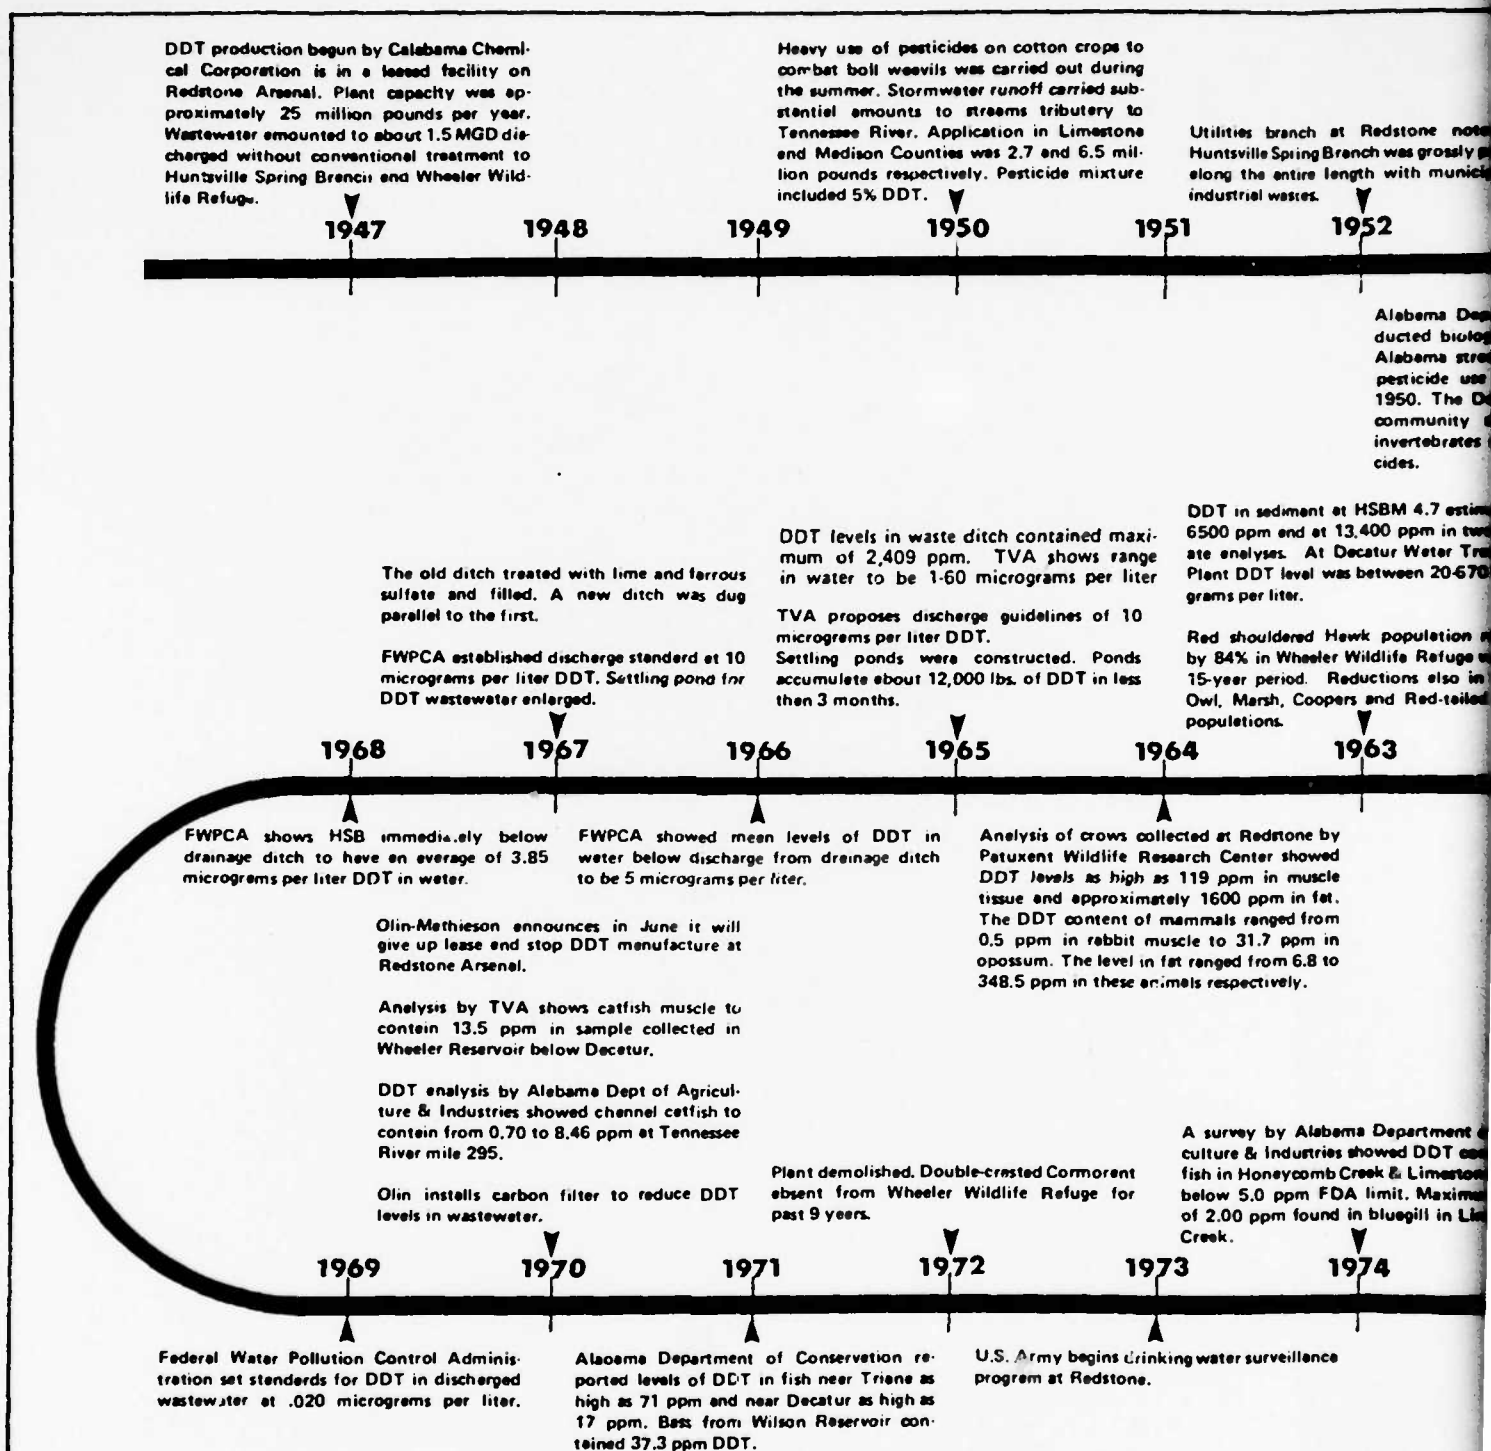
DDT production begun by Calabama Chemical Corporation is in a leased facility on Redstone Arsenal. Plant capacity was approximately 25 million pounds per year. Wastewater amounted to about 1.5 MGD discharged without conventional treatment to Huntsville Spring Branch and Wheeler Wildlife Refuge.

Heavy use of pesticides on cotton crops to combat boll weevils was carried out during the summer. Stormwater runoff carried substantial amounts to streams tributary to Tennessee River. Application in Limestone and Madison Counties was 2.7 and 6.5 million pounds respectively. Pesticide mixture included 5% DDT.

Utilities branch at Redstone note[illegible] Huntsville Spring Branch was grossly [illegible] along the entire length with munic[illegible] industrial wastes.

1947 1948 1949 1950 1951 1952

Alabama De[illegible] ducted biolog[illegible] Alabama stre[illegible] pesticide use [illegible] 1950. The D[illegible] community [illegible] invertebrates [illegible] cides.

The old ditch treated with lime and ferrous sulfate and filled. A new ditch was dug parallel to the first.

FWPCA established discharge standard at 10 micrograms per liter DDT. Settling pond for DDT wastewater enlarged.

DDT levels in waste ditch contained maximum of 2,409 ppm. TVA shows range in water to be 1-60 micrograms per liter

TVA proposes discharge guidelines of 10 micrograms per liter DDT.
Settling ponds were constructed. Ponds accumulate about 12,000 lbs. of DDT in less than 3 months.

DDT in sediment at HSBM 4.7 estim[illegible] 6500 ppm and at 13,400 ppm in tw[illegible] ate analyses. At Decatur Water Tr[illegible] Plant DDT level was between 20-670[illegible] grams per liter.

Red shouldered Hawk population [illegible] by 84% in Wheeler Wildlife Refuge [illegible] 15-year period. Reductions also in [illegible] Owl, Marsh, Coopers and Red-tailed populations.

1968 1967 1966 1965 1964 1963

FWPCA shows HSB immediately below drainage ditch to have an average of 3.85 micrograms per liter DDT in water.

FWPCA showed mean levels of DDT in water below discharge from drainage ditch to be 5 micrograms per liter.

Analysis of crows collected at Redstone by Patuxent Wildlife Research Center showed DDT levels as high as 119 ppm in muscle tissue and approximately 1600 ppm in fat. The DDT content of mammals ranged from 0.5 ppm in rabbit muscle to 31.7 ppm in opossum. The level in fat ranged from 6.8 to 348.5 ppm in these animals respectively.

Olin-Mathieson announces in June it will give up lease and stop DDT manufacture at Redstone Arsenal.

Analysis by TVA shows catfish muscle to contain 13.5 ppm in sample collected in Wheeler Reservoir below Decatur.

DDT analysis by Alabama Dept of Agriculture & Industries showed channel catfish to contain from 0.70 to 8.46 ppm at Tennessee River mile 295.

Olin installs carbon filter to reduce DDT levels in wastewater.

Plant demolished. Double-crested Cormorant absent from Wheeler Wildlife Refuge for past 9 years.

A survey by Alabama Department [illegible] culture & Industries showed DDT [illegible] fish in Honeycomb Creek & Limesto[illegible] below 5.0 ppm FDA limit. Maxim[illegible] of 2.00 ppm found in bluegill in Li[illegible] Creek.

1969 1970 1971 1972 1973 1974

Federal Water Pollution Control Administration set standards for DDT in discharged wastewater at .020 micrograms per liter.

Alabama Department of Conservation reported levels of DDT in fish near Triana as high as 71 ppm and near Decatur as high as 17 ppm. Bass from Wilson Reservoir contained 37.3 ppm DDT.

U.S. Army begins drinking water surveillance program at Redstone.